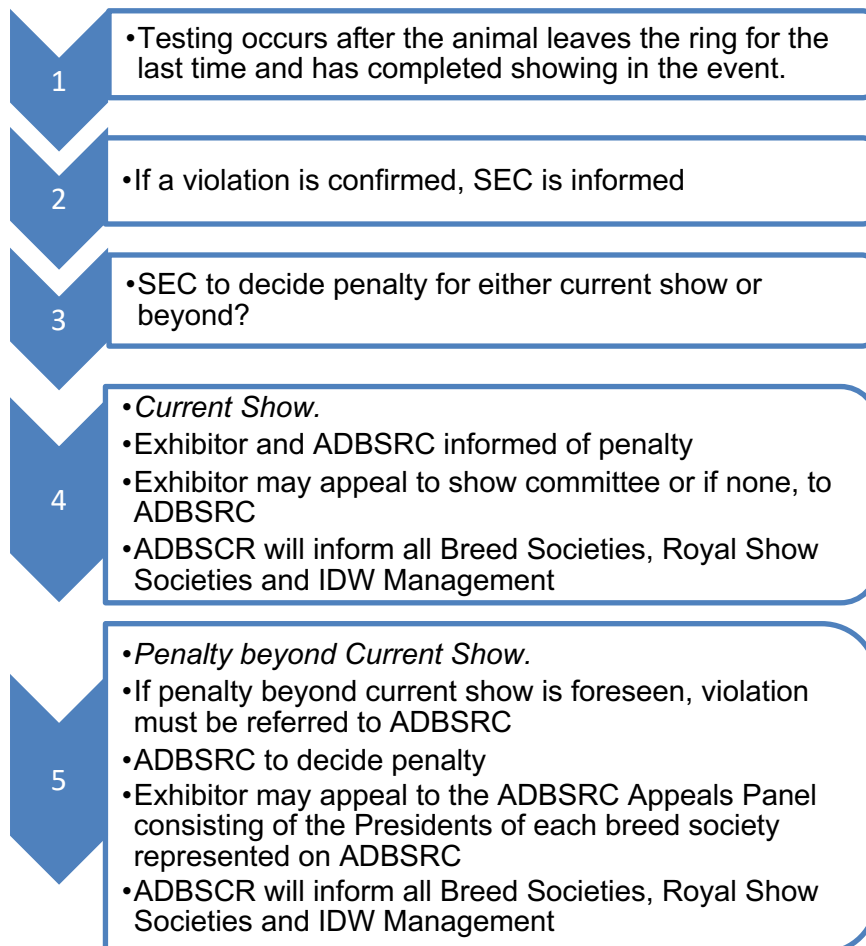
1

•Testing occurs after the animal leaves the ring for the last time and has completed showing in the event.

2

•If a violation is confirmed, SEC is informed

3

•SEC to decide penalty for either current show or beyond?

4

•*Current Show.*
•Exhibitor and ADBSRC informed of penalty
•Exhibitor may appeal to show committee or if none, to ADBSRC
•ADBSCR will inform all Breed Societies, Royal Show Societies and IDW Management

5

•*Penalty beyond Current Show.*
•If penalty beyond current show is foreseen, violation must be referred to ADBSRC
•ADBSRC to decide penalty
•Exhibitor may appeal to the ADBSRC Appeals Panel consisting of the Presidents of each breed society represented on ADBSRC
•ADBSCR will inform all Breed Societies, Royal Show Societies and IDW Management